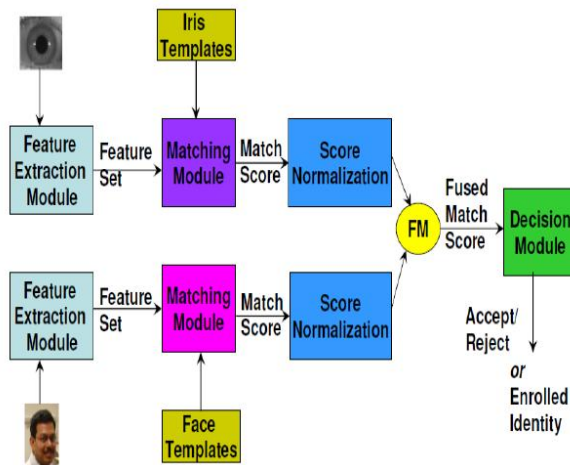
Iris Templates

Feature Extraction Module

Feature Set

Matching Module

Match Score

Score Normalization

FM

Fused Match Score

Decision Module

Feature Extraction Module

Feature Set

Matching Module

Match Score

Score Normalization

Accept/ Reject

or

Enrolled Identity

Face Templates